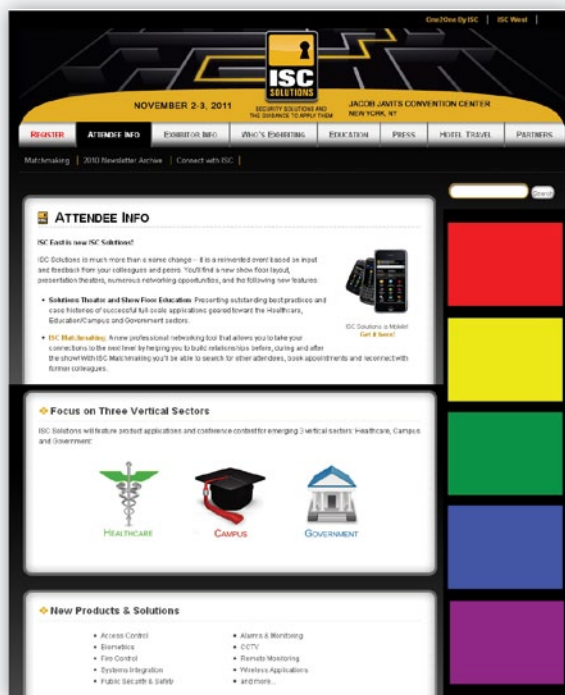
One2One By ISC | ISC West |

ISC SOLUTIONS

NOVEMBER 2-3, 2011

SECURITY SOLUTIONS AND THE GUIDANCE TO APPLY THEM

JACOB JAVITS CONVENTION CENTER NEW YORK, NY

REGISTER | ATTENDEE INFO | EXHIBITOR INFO | WHO'S EXHIBITING | EDUCATION | PRESS | HOTEL TRAVEL | PARTNERS

Matchmaking | 2010 Newsletter Archive | Connect with ISC |

Search

ATTENDEE INFO

ISC East is now ISC Solutions!

ISC Solutions is much more than a name change – it is a reinvented event based on input and feedback from your colleagues and peers. You'll find a new show floor layout, presentation theaters, numerous networking opportunities, and the following new features:

• Solutions Theater and Show Floor Education: Presenting outstanding best practices and case histories of successful full-scale applications geared toward the Healthcare, Education/Campus and Government sectors.

• ISC Matchmaking: A new professional networking tool that allows you to take your connections to the next level by helping you to build relationships before, during and after the show! With ISC Matchmaking you'll be able to search for other attendees, book appointments and reconnect with former colleagues.

ISC Solutions is Mobile! Get it here!

Focus on Three Vertical Sectors

ISC Solutions will feature product applications and conference content for emerging 3 vertical sectors: Healthcare, Campus and Government.

HEALTHCARE

CAMPUS

GOVERNMENT

New Products & Solutions

• Access Control
• Biometrics
• Fire Control
• Systems Integration
• Public Security & Safety

• Alarms & Monitoring
• CCTV
• Remote Monitoring
• Wireless Applications
• and more...